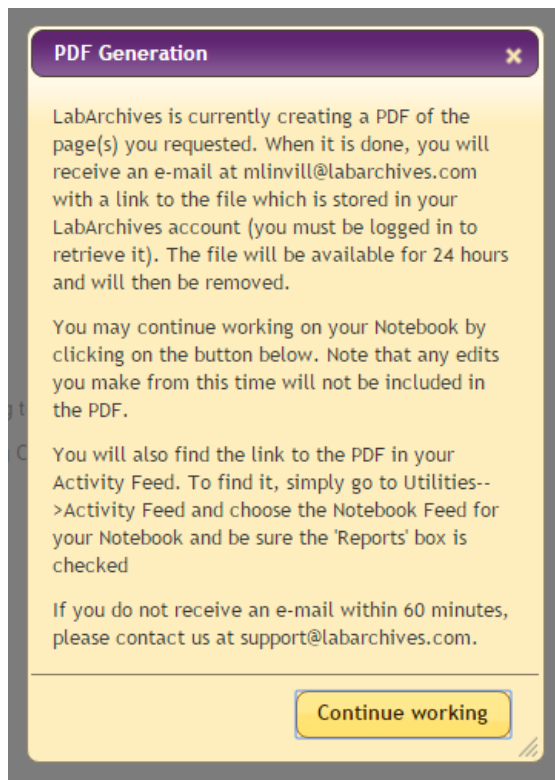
PDF Generation ×

LabArchives is currently creating a PDF of the page(s) you requested. When it is done, you will receive an e-mail at mlinvill@labarchives.com with a link to the file which is stored in your LabArchives account (you must be logged in to retrieve it). The file will be available for 24 hours and will then be removed.

You may continue working on your Notebook by clicking on the button below. Note that any edits you make from this time will not be included in the PDF.

You will also find the link to the PDF in your Activity Feed. To find it, simply go to Utilities-->Activity Feed and choose the Notebook Feed for your Notebook and be sure the 'Reports' box is checked

If you do not receive an e-mail within 60 minutes, please contact us at support@labarchives.com.

Continue working